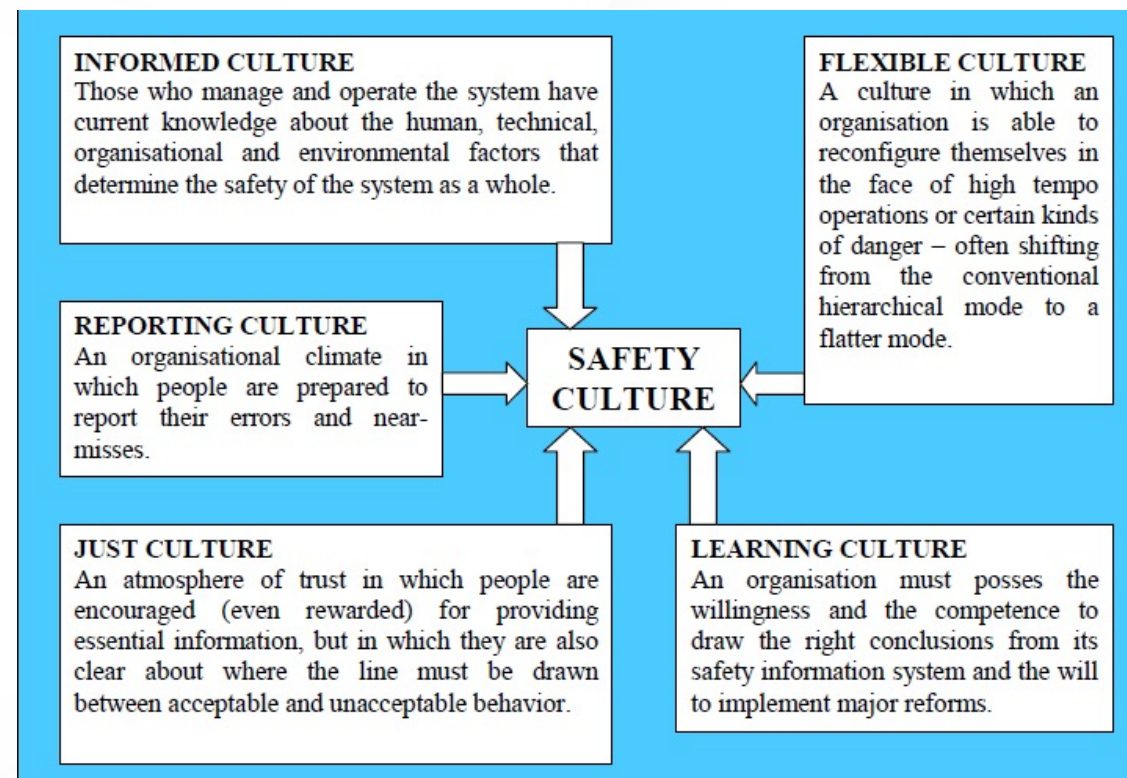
INFORMED CULTURE
Those who manage and operate the system have current knowledge about the human, technical, organisational and environmental factors that determine the safety of the system as a whole.

FLEXIBLE CULTURE
A culture in which an organisation is able to reconfigure themselves in the face of high tempo operations or certain kinds of danger – often shifting from the conventional hierarchical mode to a flatter mode.

REPORTING CULTURE
An organisational climate in which people are prepared to report their errors and near-misses.

SAFETY CULTURE

JUST CULTURE
An atmosphere of trust in which people are encouraged (even rewarded) for providing essential information, but in which they are also clear about where the line must be drawn between acceptable and unacceptable behavior.

LEARNING CULTURE
An organisation must posses the willingness and the competence to draw the right conclusions from its safety information system and the will to implement major reforms.